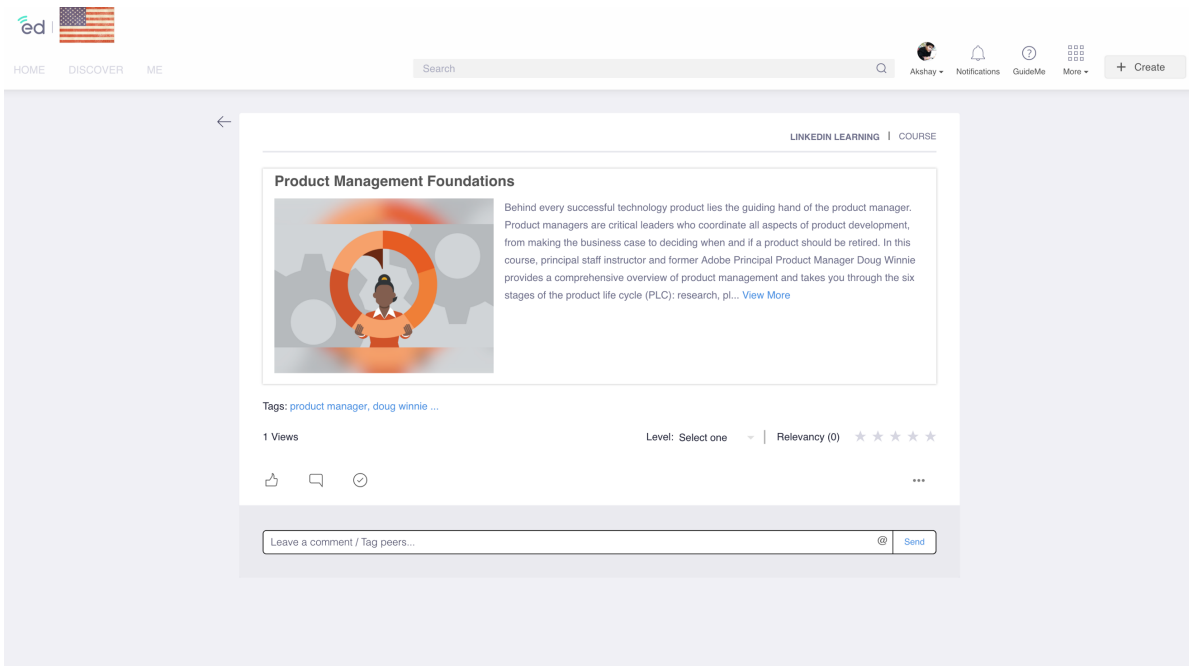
ed

HOME DISCOVER ME

Search

Akshay Notifications GuideMe More + Create

LINKEDIN LEARNING | COURSE

Product Management Foundations

Behind every successful technology product lies the guiding hand of the product manager. Product managers are critical leaders who coordinate all aspects of product development, from making the business case to deciding when and if a product should be retired. In this course, principal staff instructor and former Adobe Principal Product Manager Doug Winnie provides a comprehensive overview of product management and takes you through the six stages of the product life cycle (PLC): research, pl... View More

Tags: product manager, doug winnie ...

1 Views

Level: Select one | Relevancy (0)

Leave a comment / Tag peers... @ Send